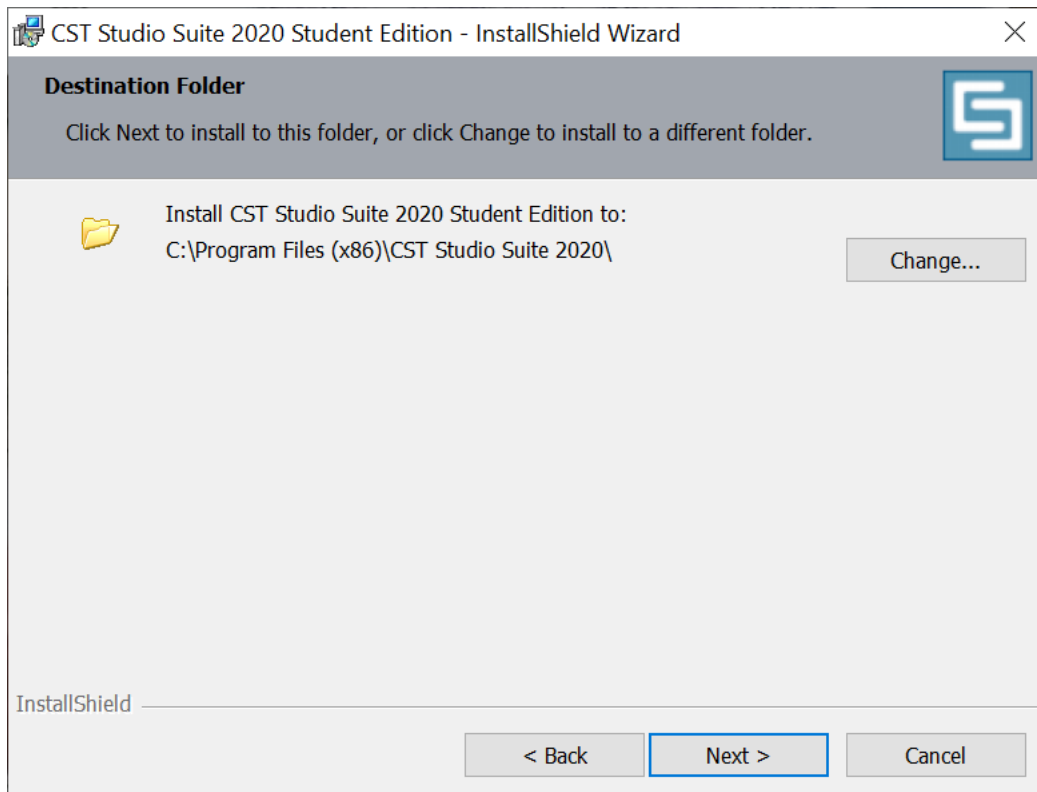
CST Studio Suite 2020 Student Edition - InstallShield Wizard

Destination Folder

Click Next to install to this folder, or click Change to install to a different folder.

Install CST Studio Suite 2020 Student Edition to:
C:\Program Files (x86)\CST Studio Suite 2020\

Change...

InstallShield

< Back

Next >

Cancel